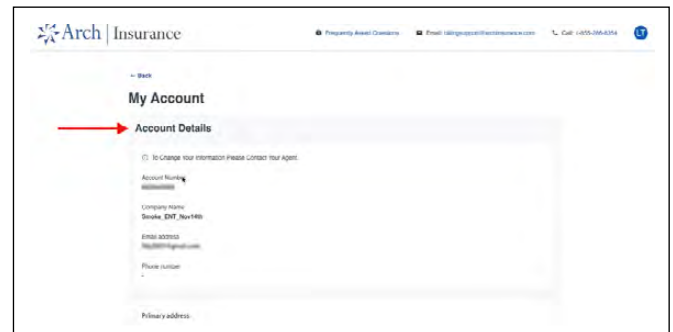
Arch | Insurance

Frequently Asked Questions

Email: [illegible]

Call: 1-855-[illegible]

LT

← Back

My Account

Account Details

To Change Your Information Please Contact Your Agent.

Account Number
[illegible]

Company Name
Smoke_ENT_Nov14th

Email address
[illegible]

Phone number
-

Primary address